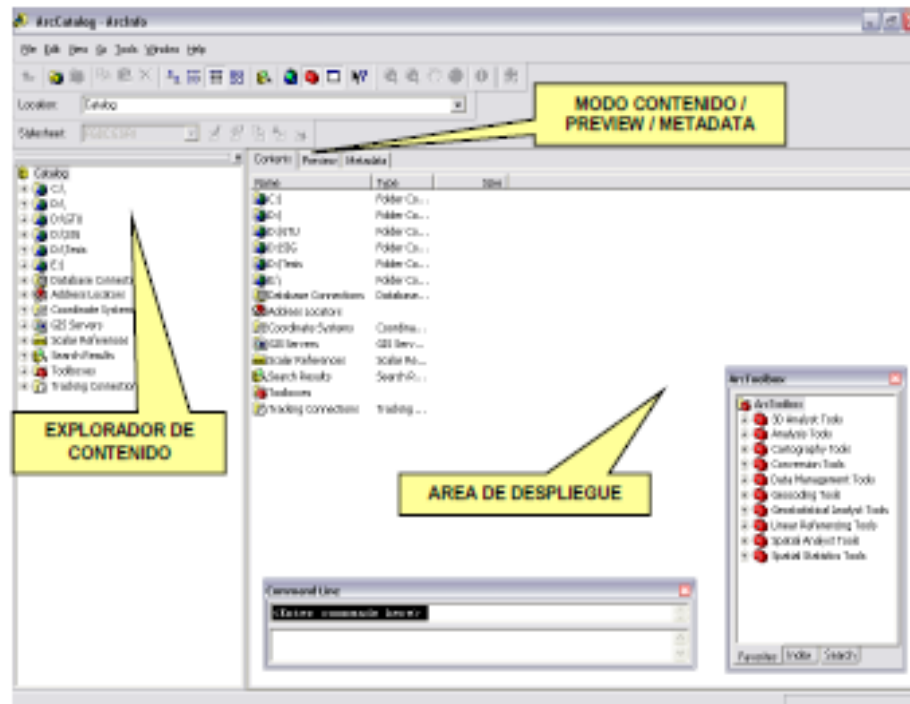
ArcCatalog - ArcInfo

File Edit View Go Tools Window Help

Location: Catalog

Stylesheet: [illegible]

MODO CONTENIDO / PREVIEW / METADATA

Catalog
C:\
D:\
D:\GTU
D:\SIG
D:\Tesis
E:\
Database Connections
Address Locators
Coordinate Systems
GIS Servers
Scalar References
Search Results
Toolboxes
Tracking Connections

EXPLORADOR DE CONTENIDO

Contents Preview Metadata

| Name | Type | Size |
|---|---|---|
| C:\ | Folder Co... | |
| D:\ | Folder Co... | |
| D:\GTU | Folder Co... | |
| D:\SIG | Folder Co... | |
| D:\Tesis | Folder Co... | |
| E:\ | Folder Co... | |
| Database Connections | Database... | |
| Address Locators | | |
| Coordinate Systems | Coordina... | |
| GIS Servers | GIS Serv... | |
| Scalar References | Scalar Re... | |
| Search Results | Search R... | |
| Toolboxes | | |
| Tracking Connections | Tracking ... | |

AREA DE DESPLIEGUE

ArcToolbox
ArcToolbox
3D Analyst Tools
Analysis Tools
Cartography Tools
Conversion Tools
Data Management Tools
Geocoding Tools
Geostatistical Analyst Tools
Linear Referencing Tools
Spatial Analyst Tools
Spatial Statistics Tools

Favorites Index Search

Command Line
<Enter command here>